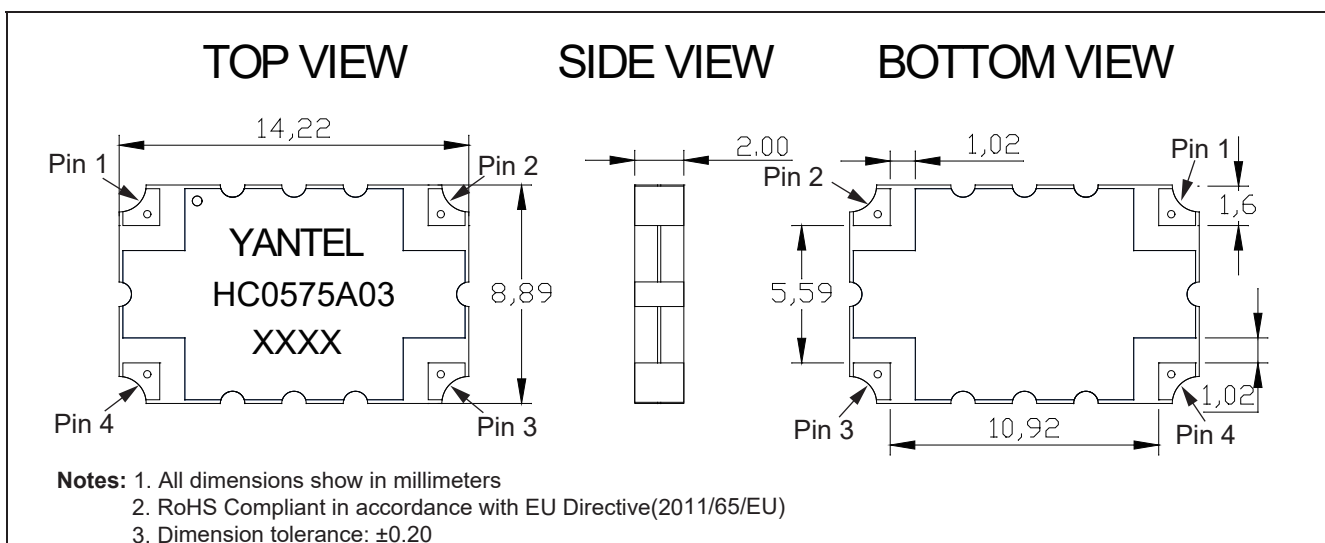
TOP VIEW SIDE VIEW BOTTOM VIEW

14,22
Pin 1
Pin 2
YANTEL
HC0575A03
XXXX
8,89
Pin 4
Pin 3

2,00

1,02
Pin 2
Pin 1
1,6
5,59
Pin 3
10,92
1,02
Pin 4

**Notes:** 1. All dimensions show in millimeters
2. RoHS Compliant in accordance with EU Directive(2011/65/EU)
3. Dimension tolerance: ±0.20